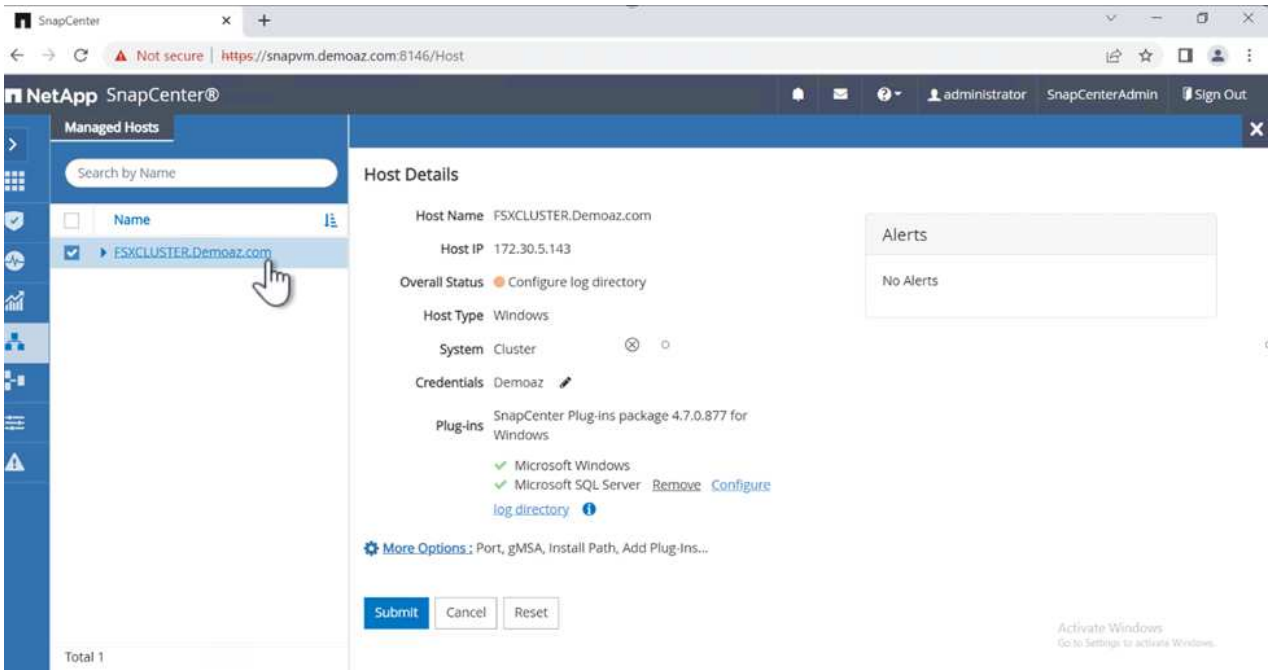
SnapCenter × +

Not secure | https://snapvm.demoaz.com:8146/Host

NetApp SnapCenter®

administrator SnapCenterAdmin Sign Out

Managed Hosts

Search by Name

Name

FSXCLUSTER.Demoaz.com

Total 1

Host Details

Host Name FSXCLUSTER.Demoaz.com

Host IP 172.30.5.143

Overall Status Configure log directory

Host Type Windows

System Cluster

Credentials Demoaz

Plug-ins SnapCenter Plug-ins package 4.7.0.877 for Windows

Microsoft Windows

Microsoft SQL Server Remove Configure log directory

More Options : Port, gMSA, Install Path, Add Plug-Ins...

Submit Cancel Reset

Alerts

No Alerts

Activate Windows
Go to Settings to activate Windows.